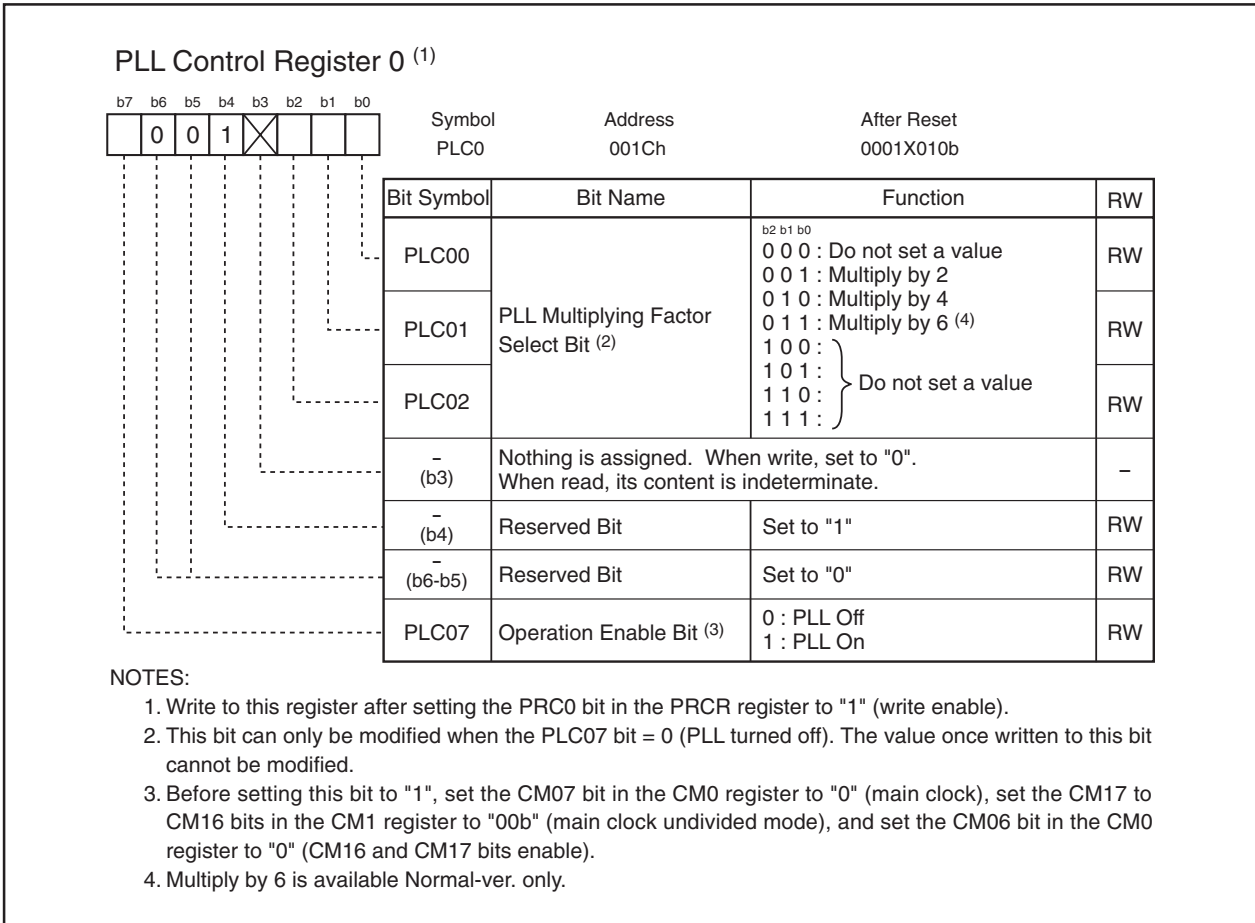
PLL Control Register 0 $^{(1)}$

b7 b6 b5 b4 b3 b2 b1 b0

| | 0 | 0 | 1 | X | | | |

Symbol PLC0 Address 001Ch After Reset 0001X010b

| Bit Symbol | Bit Name | Function | RW |
|---|---|---|---|
| PLC00 | PLL Multiplying Factor Select Bit $^{(2)}$ | b2 b1 b0<br>0 0 0 : Do not set a value<br>0 0 1 : Multiply by 2<br>0 1 0 : Multiply by 4<br>0 1 1 : Multiply by 6 $^{(4)}$<br>1 0 0 :<br>1 0 1 :<br>1 1 0 :<br>1 1 1 : Do not set a value | RW |
| PLC01 | | | RW |
| PLC02 | | | RW |
| – (b3) | Nothing is assigned. When write, set to "0". When read, its content is indeterminate. | | – |
| – (b4) | Reserved Bit | Set to "1" | RW |
| – (b6-b5) | Reserved Bit | Set to "0" | RW |
| PLC07 | Operation Enable Bit $^{(3)}$ | 0 : PLL Off<br>1 : PLL On | RW |

NOTES:
1. Write to this register after setting the PRC0 bit in the PRCR register to "1" (write enable).
2. This bit can only be modified when the PLC07 bit = 0 (PLL turned off). The value once written to this bit cannot be modified.
3. Before setting this bit to "1", set the CM07 bit in the CM0 register to "0" (main clock), set the CM17 to CM16 bits in the CM1 register to "00b" (main clock undivided mode), and set the CM06 bit in the CM0 register to "0" (CM16 and CM17 bits enable).
4. Multiply by 6 is available Normal-ver. only.